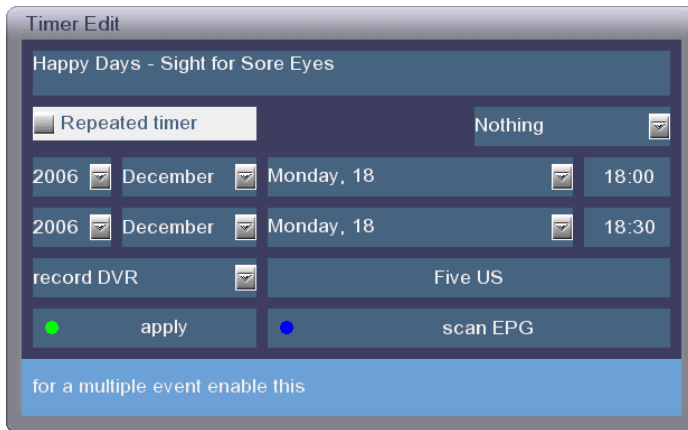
Timer Edit

Happy Days - Sight for Sore Eyes

Repeated timer

Nothing

2006 December Monday, 18 18:00

2006 December Monday, 18 18:30

record DVR

Five US

apply

scan EPG

for a multiple event enable this